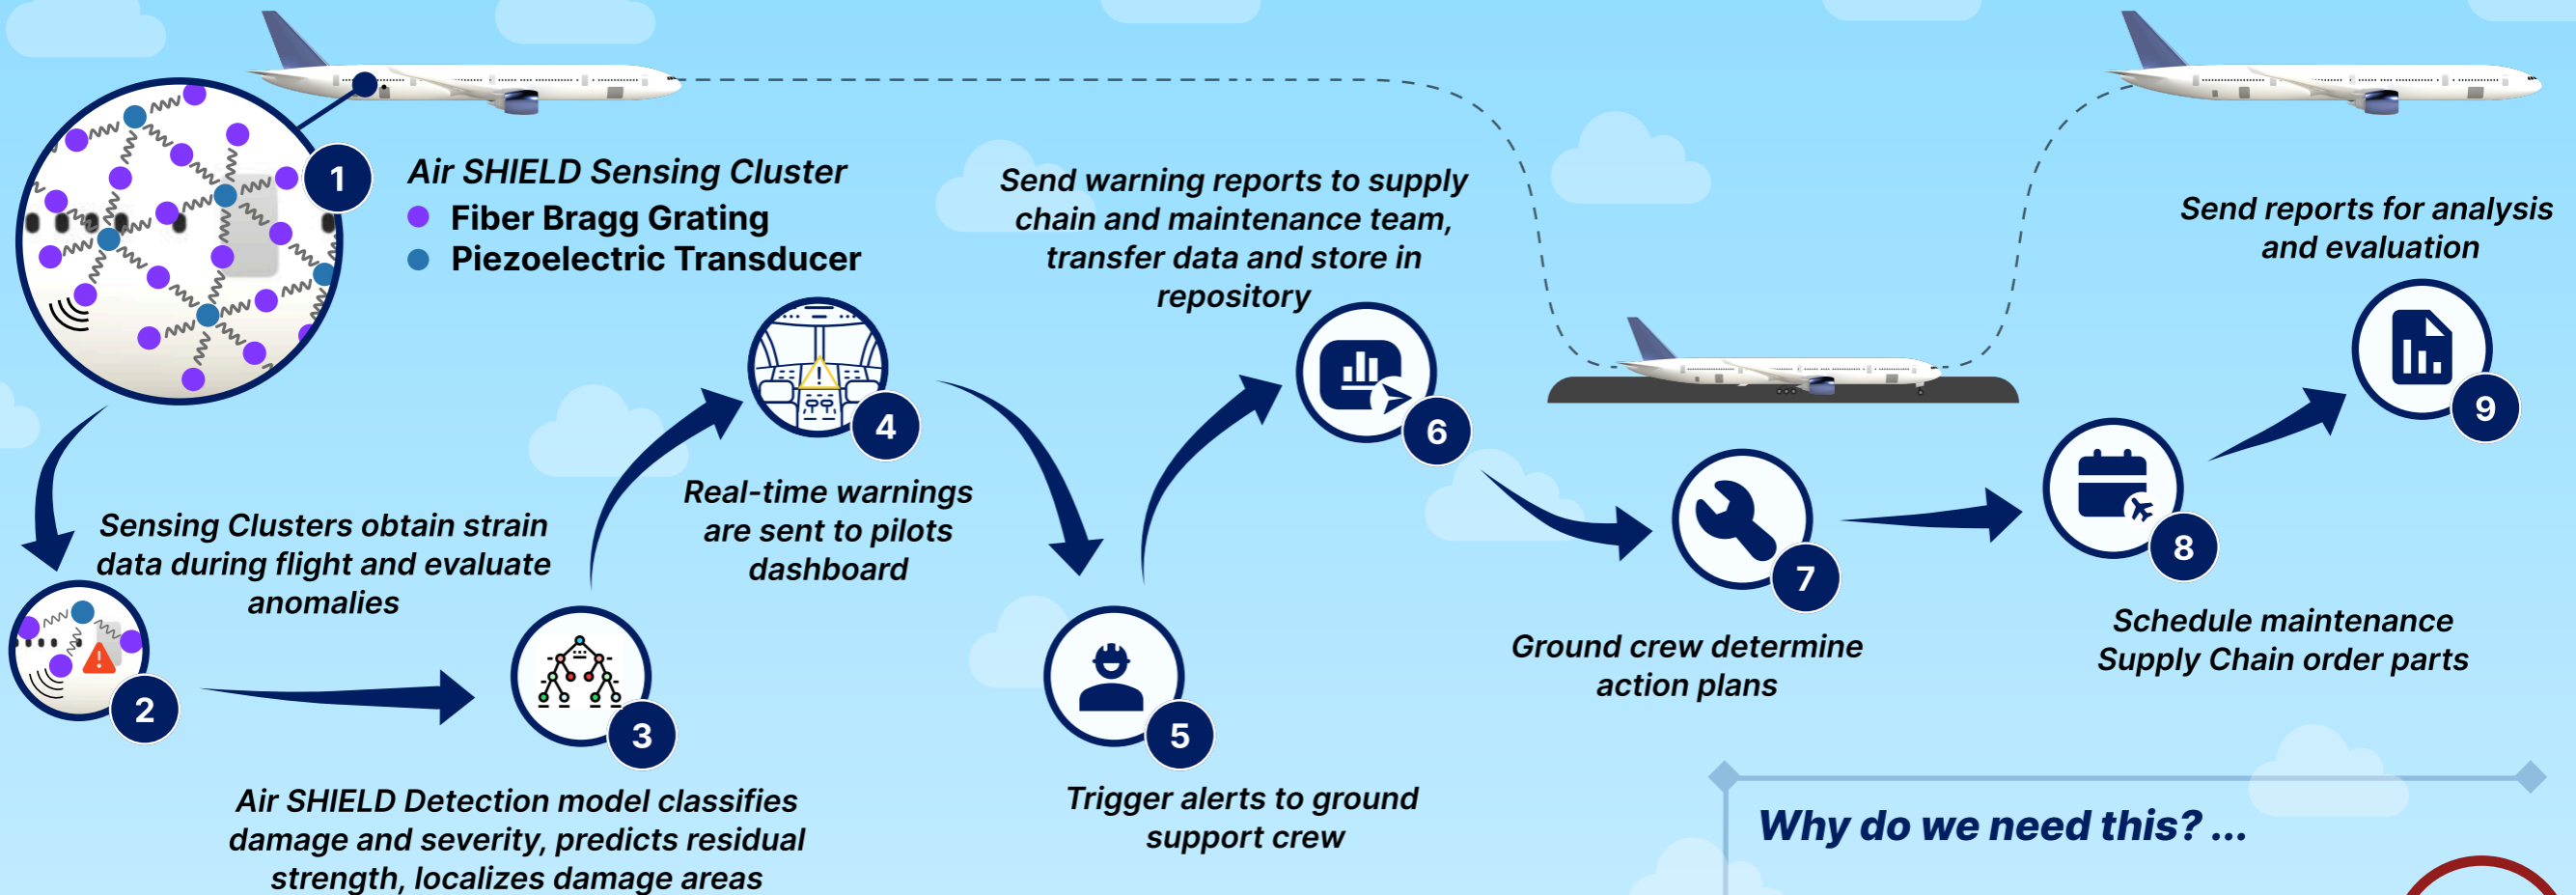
1

Air SHIELD Sensing Cluster
Fiber Bragg Grating
Piezoelectric Transducer

Send warning reports to supply chain and maintenance team, transfer data and store in repository

Send reports for analysis and evaluation

4

6

9

Real-time warnings are sent to pilots dashboard

Sensing Clusters obtain strain data during flight and evaluate anomalies

7

8

2

3

5

Ground crew determine action plans

Schedule maintenance Supply Chain order parts

Air SHIELD Detection model classifies damage and severity, predicts residual strength, localizes damage areas

Trigger alerts to ground support crew

Why do we need this? ...